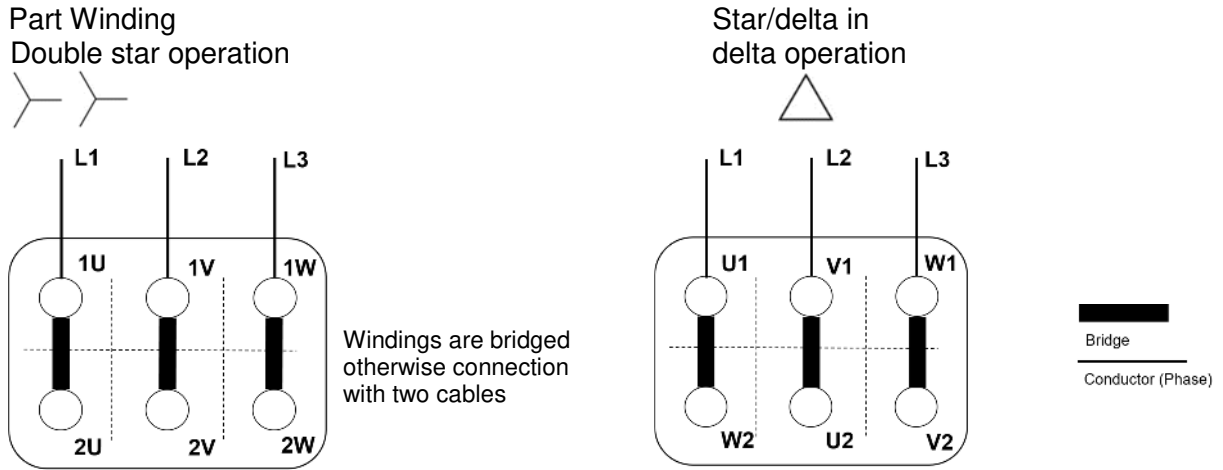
Part Winding
Double star operation

L1 L2 L3

1U 1V 1W

2U 2V 2W

Windings are bridged otherwise connection with two cables

Star/delta in delta operation

L1 L2 L3

U1 V1 W1

W2 U2 V2

Bridge

Conductor (Phase)